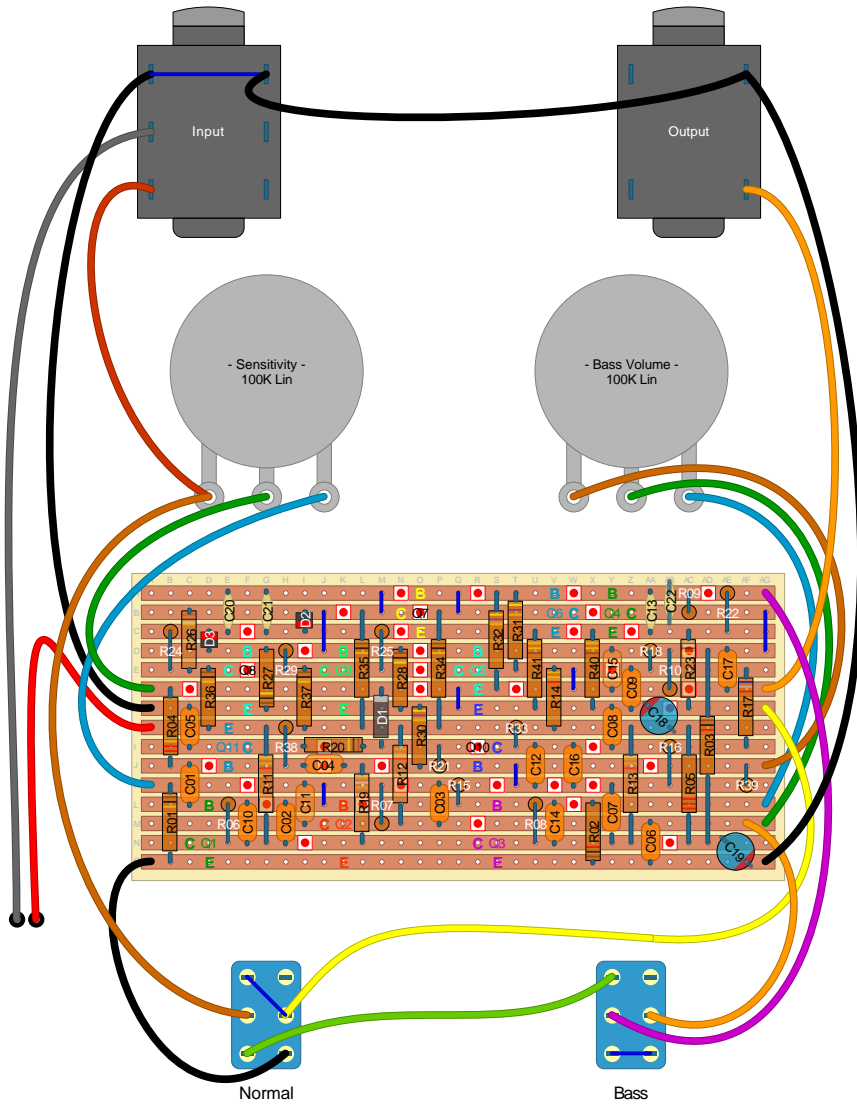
Input

Output

- Sensitivity -
100K Lin

- Bass Volume -
100K Lin

B C D E F G H I J K L M N O P Q R S T U V W X Y Z AA AB AC AD AE AF AG

A B C D E F G H I J K L M N

C20 C21 D2 B C Q7 B Q5 C Q4 C C13 C22 R09 R22
R26 D3 C Q8 E R32 R31 E E R24 R25 E
B R27 R29 C Q3 B R35 R28 R34 C Q6 B R41 R40 R18 R23
E C Q2 E C Q1 B C15 C09 R10 C17
R36 R37 D1 E R14 C18 R17
R04 C05 E E R30 R33 C08
C Q11 C R38 R20 C Q10 C R16 R03
C01 B R11 C04 R12 R21 B C12 C16 R13 R05
R15 R39
R01 B R06 C10 C02 C11 B R19 R07 C03 B R08 C14 C07
C Q1 E C Q2 C Q9 R02 C06 C19
E E E

Normal

Bass